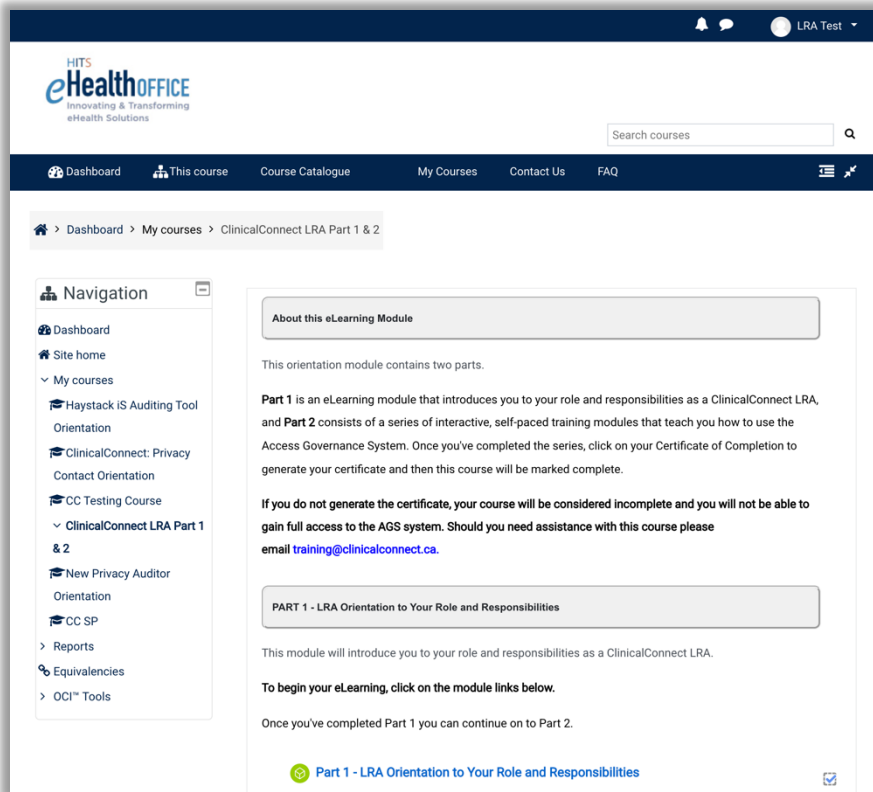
LRA Test

HITS
eHealthOFFICE
Innovating & Transforming
eHealth Solutions

Search courses

Dashboard This course Course Catalogue My Courses Contact Us FAQ

Dashboard > My courses > ClinicalConnect LRA Part 1 & 2

Navigation

Dashboard
Site home
My courses
Haystack iS Auditing Tool Orientation
ClinicalConnect: Privacy Contact Orientation
CC Testing Course
ClinicalConnect LRA Part 1 & 2
New Privacy Auditor Orientation
CC SP
Reports
Equivalencies
OCI™ Tools

About this eLearning Module

This orientation module contains two parts.

**Part 1** is an eLearning module that introduces you to your role and responsibilities as a ClinicalConnect LRA, and **Part 2** consists of a series of interactive, self-paced training modules that teach you how to use the Access Governance System. Once you've completed the series, click on your Certificate of Completion to generate your certificate and then this course will be marked complete.

**If you do not generate the certificate, your course will be considered incomplete and you will not be able to gain full access to the AGS system. Should you need assistance with this course please email** training@clinicalconnect.ca.

PART 1 - LRA Orientation to Your Role and Responsibilities

This module will introduce you to your role and responsibilities as a ClinicalConnect LRA.

**To begin your eLearning, click on the module links below.**

Once you've completed Part 1 you can continue on to Part 2.

Part 1 - LRA Orientation to Your Role and Responsibilities